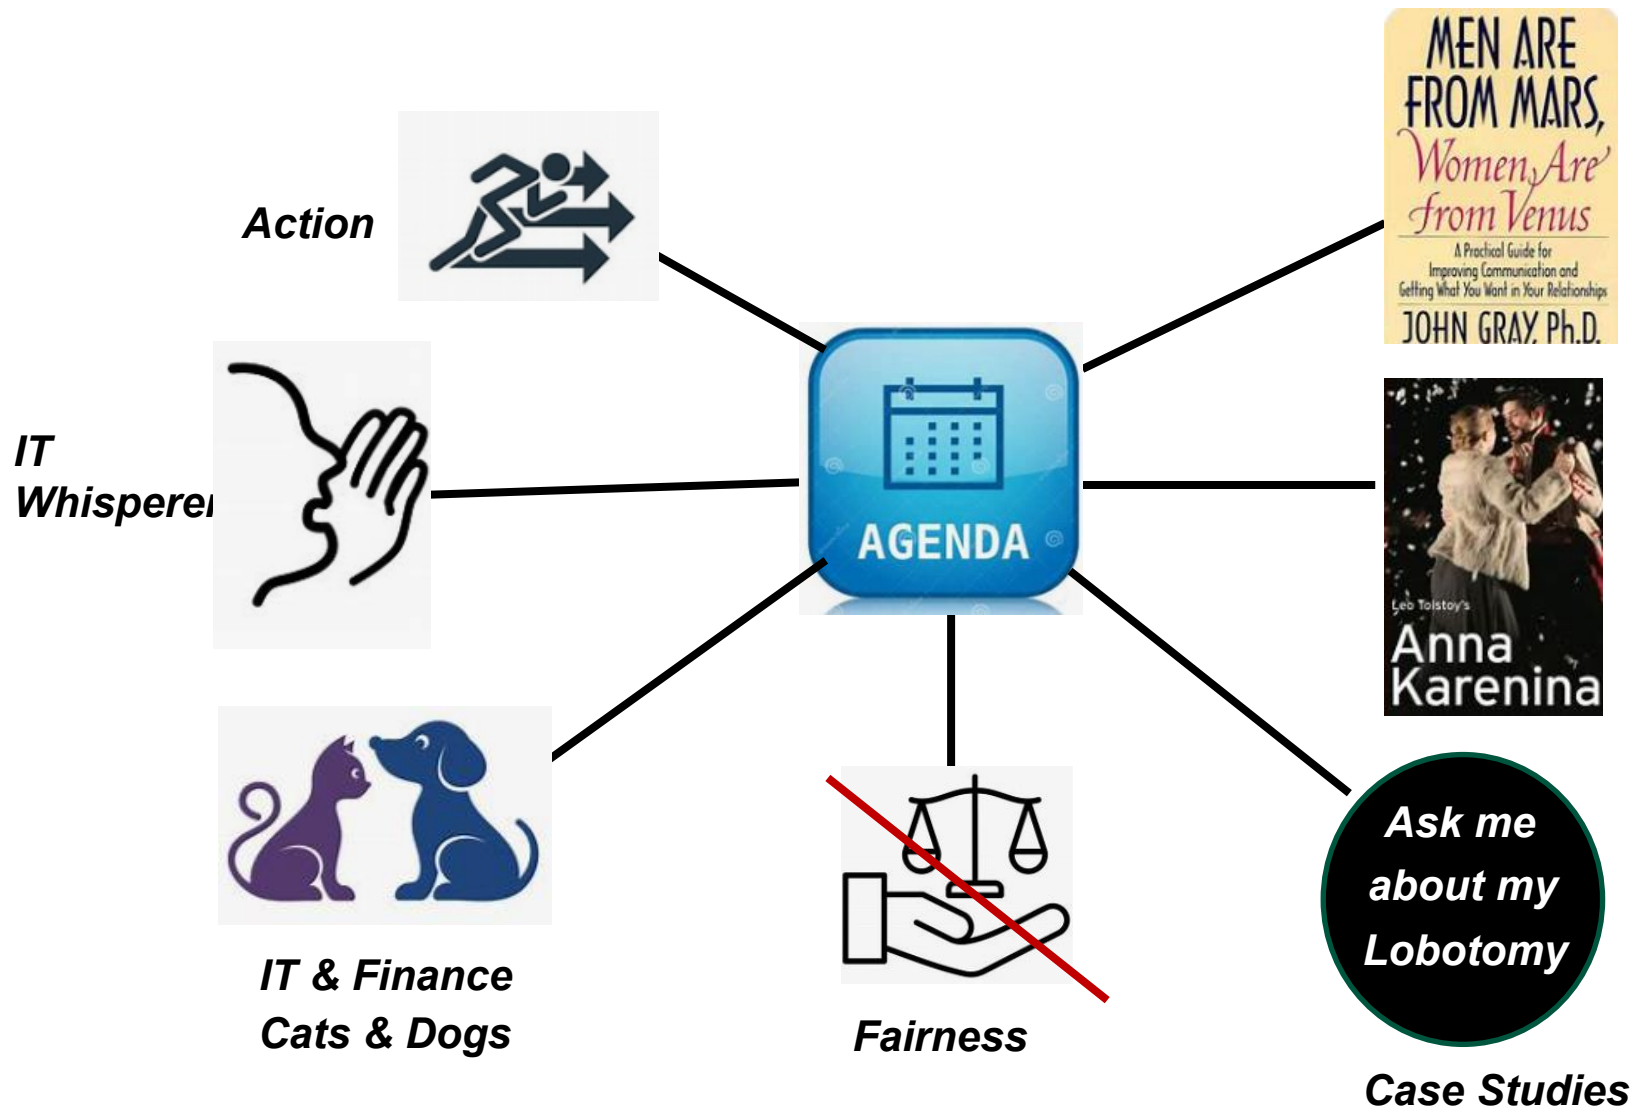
Action

MEN ARE FROM MARS, Women Are from Venus

A Practical Guide for Improving Communication and Getting What You Want in Your Relationships

JOHN GRAY, Ph.D.

IT Whisperer

AGENDA

Leo Tolstoy's

Anna Karenina

IT & Finance Cats & Dogs

Fairness

Ask me about my Lobotomy

Case Studies